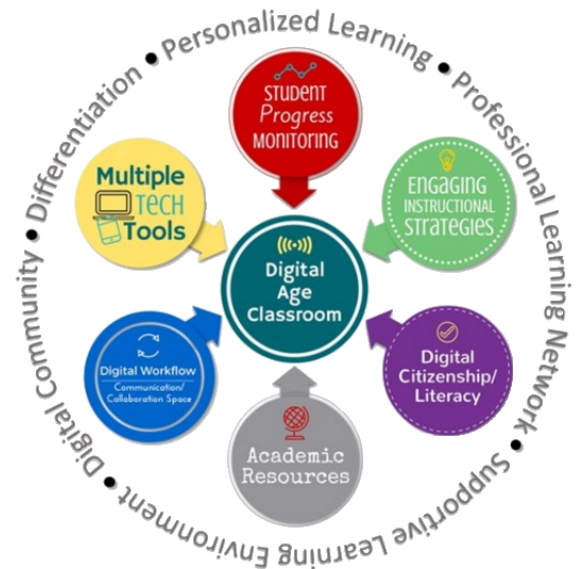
Personalized Learning • Professional Learning Network • Supportive Learning Environment • Digital Community • Differentiation •

Student Progress Monitoring

Engaging Instructional Strategies

Multiple Tech Tools

Digital Age Classroom

Digital Workflow
Communication/ Collaboration Space

Digital Citizenship/ Literacy

Academic Resources